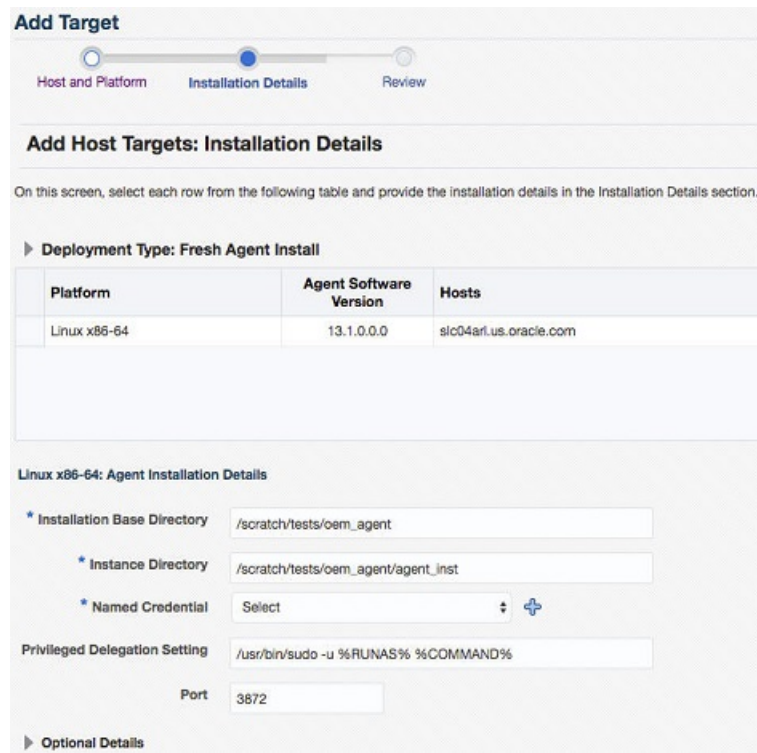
Add Target

Host and Platform
Installation Details
Review

Add Host Targets: Installation Details

On this screen, select each row from the following table and provide the installation details in the Installation Details section.

Deployment Type: Fresh Agent Install

| Platform | Agent Software Version | Hosts |
|---|---|---|
| Linux x86-64 | 13.1.0.0.0 | slc04arl.us.oracle.com |

Linux x86-64: Agent Installation Details

* Installation Base Directory /scratch/tests/oem_agent

* Instance Directory /scratch/tests/oem_agent/agent_inst

* Named Credential Select

Privileged Delegation Setting /usr/bin/sudo -u %RUNAS% %COMMAND%

Port 3872

Optional Details